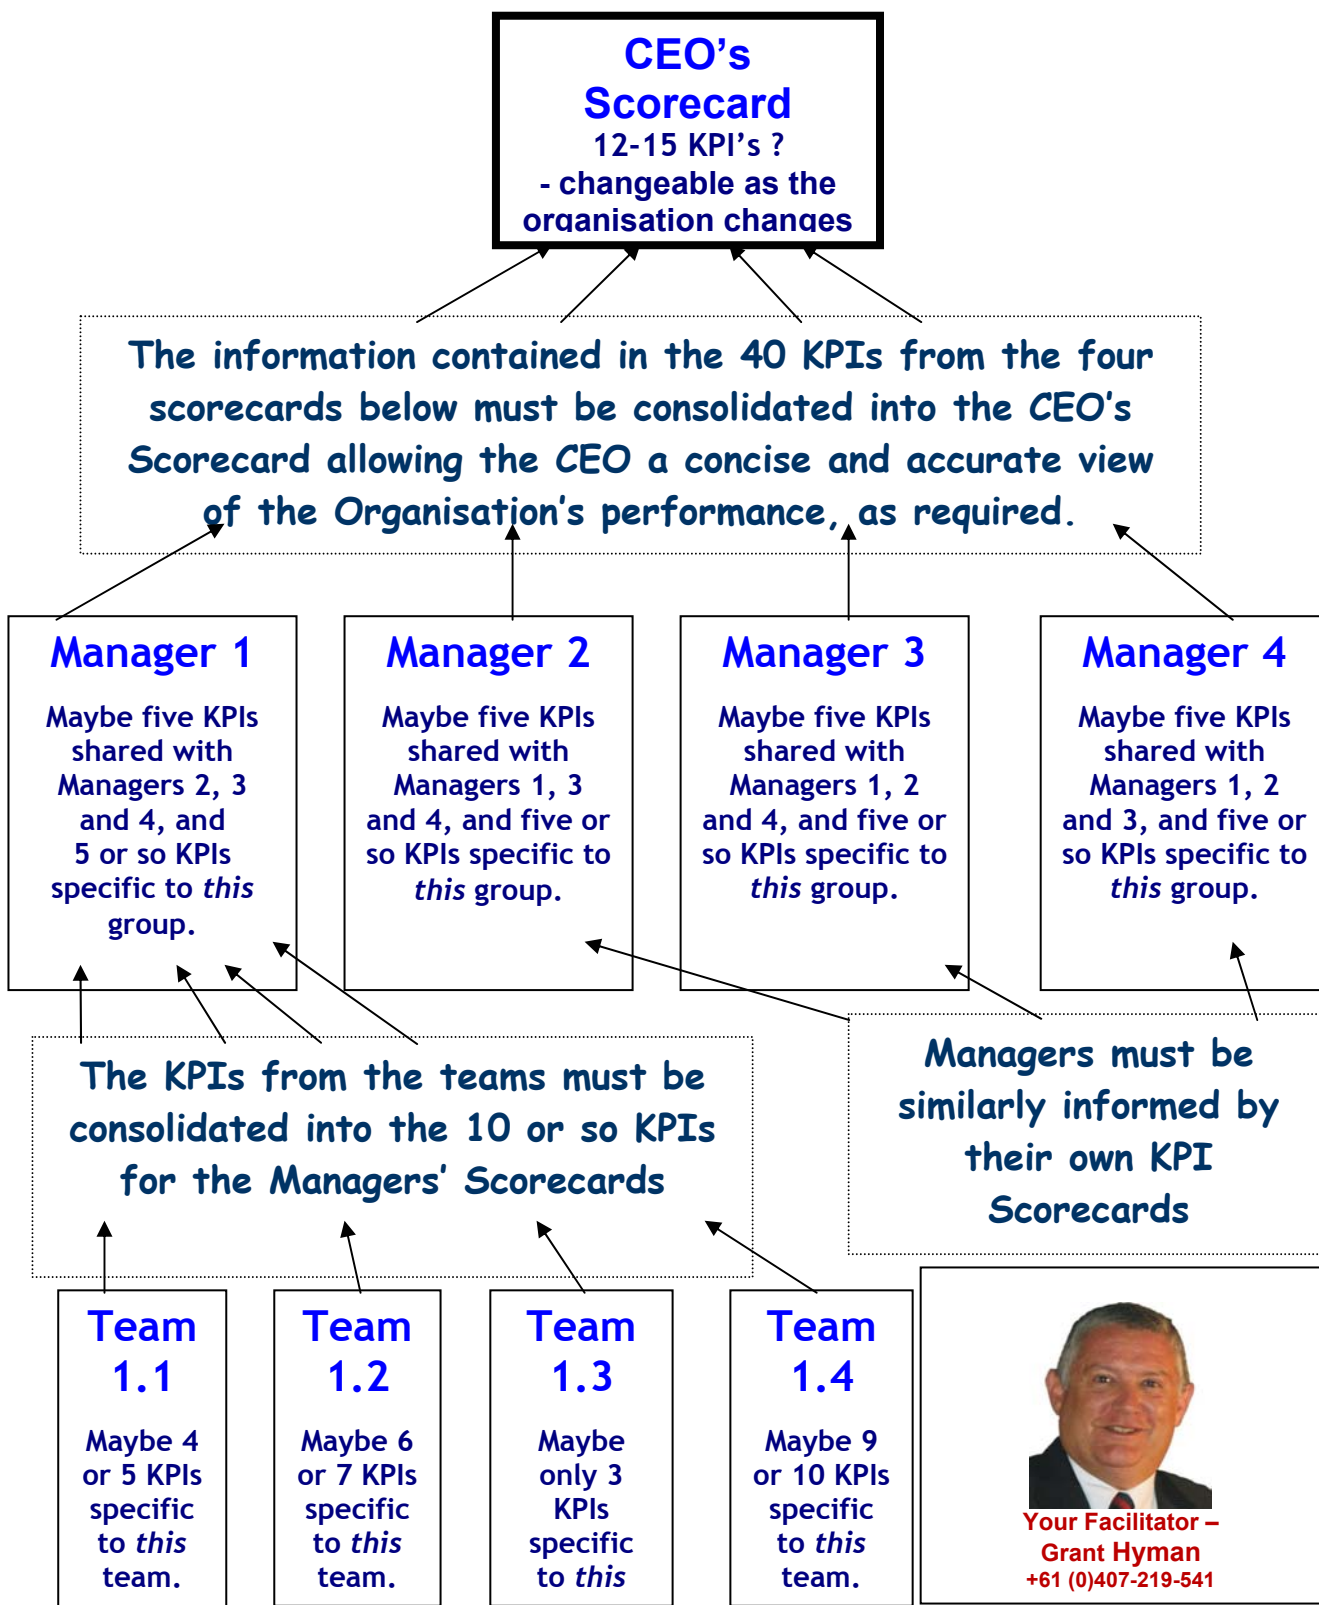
CEO's Scorecard
12-15 KPI's ?
- changeable as the organisation changes

The information contained in the 40 KPIs from the four scorecards below must be consolidated into the CEO's Scorecard allowing the CEO a concise and accurate view of the Organisation's performance, as required.

Manager 1
Maybe five KPIs shared with Managers 2, 3 and 4, and 5 or so KPIs specific to *this* group.

Manager 2
Maybe five KPIs shared with Managers 1, 3 and 4, and five or so KPIs specific to *this* group.

Manager 3
Maybe five KPIs shared with Managers 1, 2 and 4, and five or so KPIs specific to *this* group.

Manager 4
Maybe five KPIs shared with Managers 1, 2 and 3, and five or so KPIs specific to *this* group.

The KPIs from the teams must be consolidated into the 10 or so KPIs for the Managers' Scorecards

Managers must be similarly informed by their own KPI Scorecards

Team 1.1
Maybe 4 or 5 KPIs specific to *this* team.

Team 1.2
Maybe 6 or 7 KPIs specific to *this* team.

Team 1.3
Maybe only 3 KPIs specific to *this*

Team 1.4
Maybe 9 or 10 KPIs specific to *this* team.

Your Facilitator – Grant Hyman
+61 (0)407-219-541